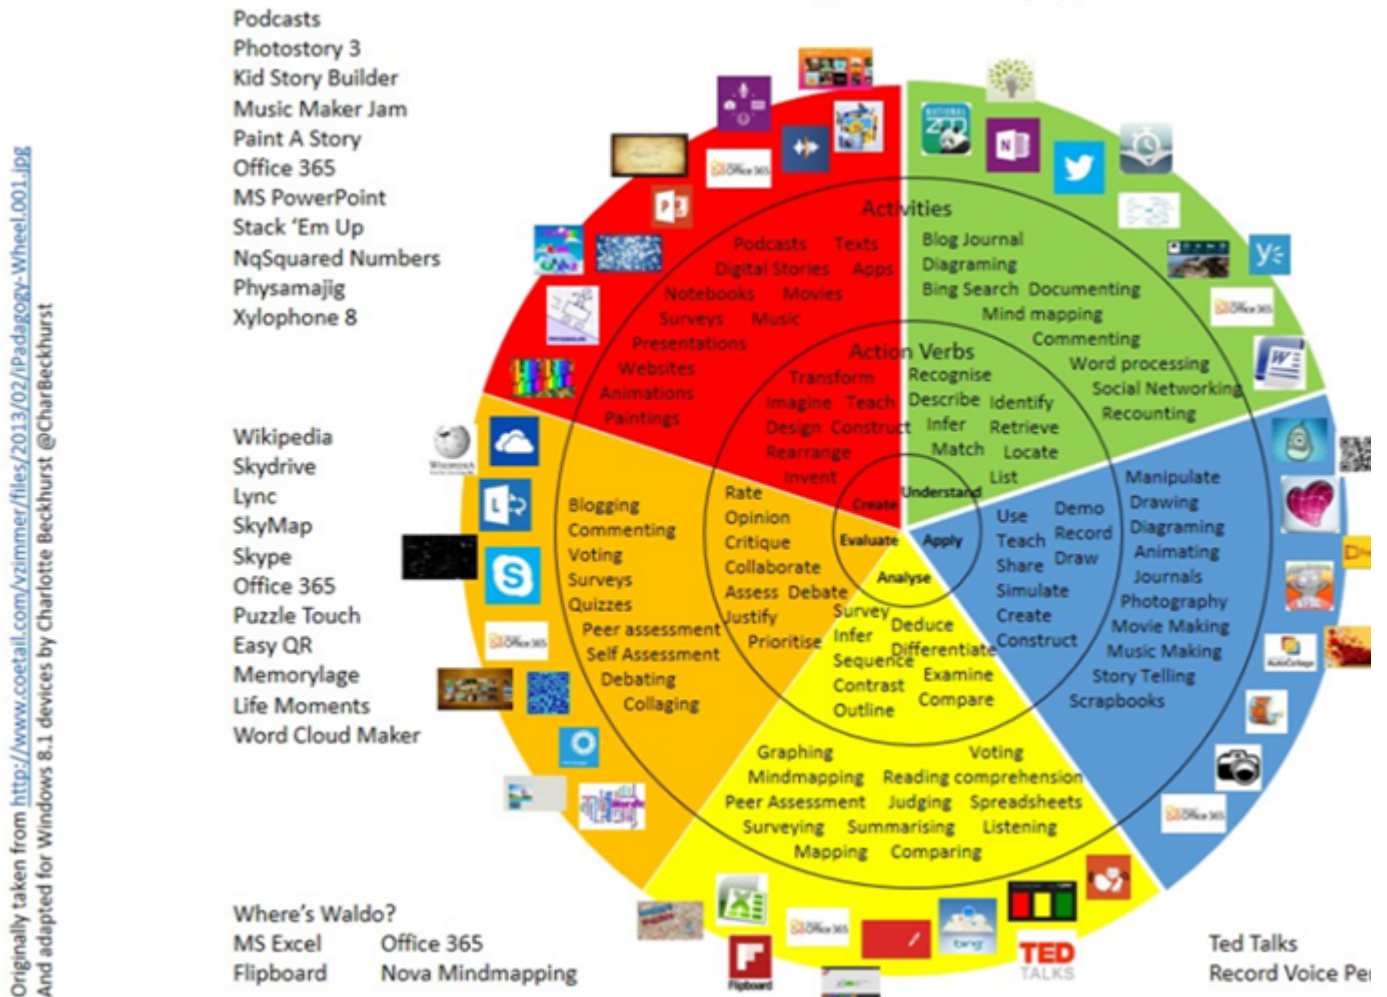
Originally taken from http://www.coetail.com/vzimmer/files/2013/02/iPadagogy-Wheel.001.jpg
And adapted for Windows 8.1 devices by Charlotte Beckhurst @CharBeckhurst

Podcasts
Photostory 3
Kid Story Builder
Music Maker Jam
Paint A Story
Office 365
MS PowerPoint
Stack 'Em Up
NqSquared Numbers
Physamajig
Xylophone 8

Wikipedia
Skydrive
Lync
SkyMap
Skype
Office 365
Puzzle Touch
Easy QR
Memorylage
Life Moments
Word Cloud Maker

Where's Waldo?
MS Excel
Flipboard

Office 365
Nova Mindmapping

Ted Talks
Record Voice Pe

Activities

Podcasts
Texts
Digital Stories
Apps
Notebooks
Movies
Surveys
Music
Presentations
Websites
Animations
Paintings

Blog Journal
Diagraming
Bing Search
Documenting
Mind mapping
Commenting
Word processing
Social Networking
Recounting

Action Verbs

Transform
Imagine
Teach
Design
Construct
Rearrange
Invent

Recognise
Describe
Identify
Infer
Retrieve
Match
Locate
List

Create
Understand
Evaluate
Apply
Analyse

Rate
Opinion
Critique
Collaborate
Assess
Debate
Justify
Prioritise

Blogging
Commenting
Voting
Surveys
Quizzes
Peer assessment
Self Assessment
Debating
Collaging

Use
Demo
Teach
Record
Share
Draw
Simulate
Create
Construct

Manipulate
Drawing
Diagraming
Animating
Journals
Photography
Movie Making
Music Making
Story Telling
Scrapbooks

Survey
Deduce
Infer
Differentiate
Sequence
Examine
Contrast
Compare
Outline

Graphing
Voting
Mindmapping
Reading comprehension
Peer Assessment
Judging
Spreadsheets
Surveying
Summarising
Listening
Mapping
Comparing

Office 365
Office 365
Office 365
Office 365
Office 365
Wikipedia
TED TALKS
bing
Flipboard